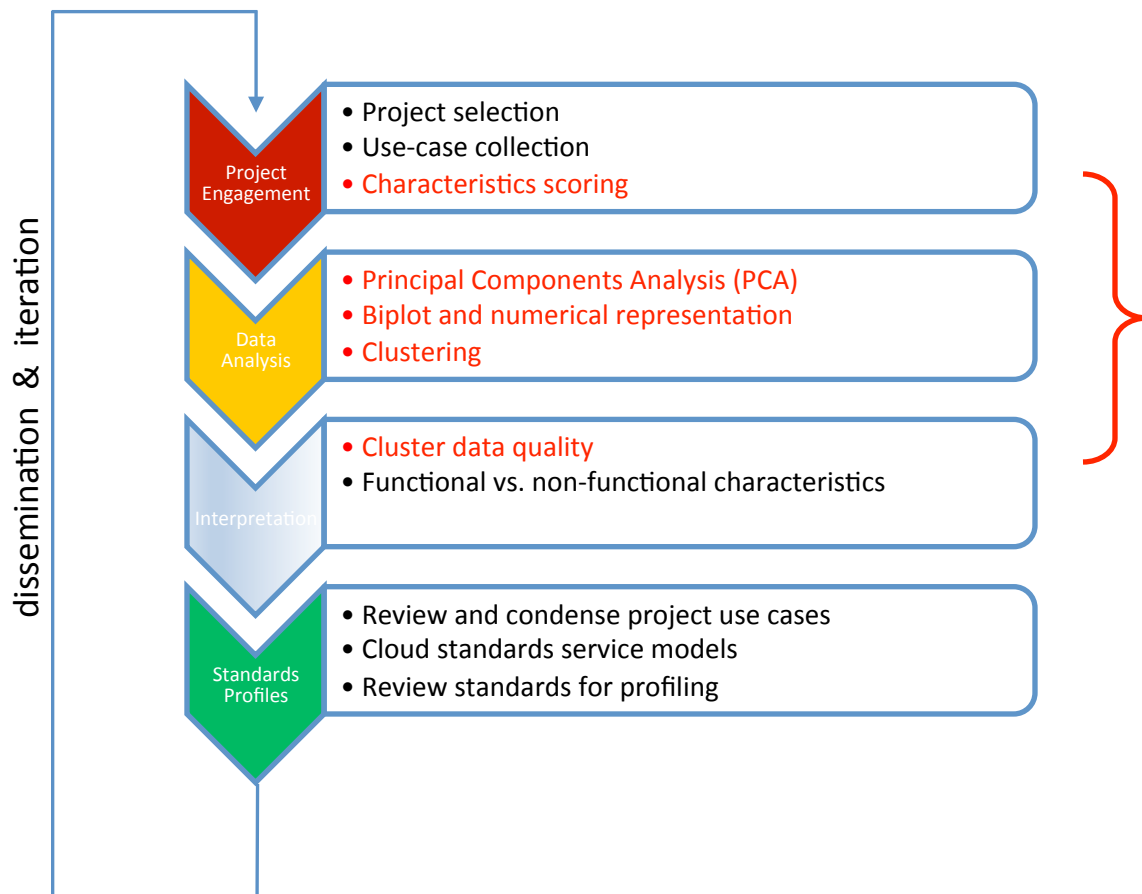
dissemination & iteration

Project Engagement
• Project selection
• Use-case collection
• Characteristics scoring

Data Analysis
• Principal Components Analysis (PCA)
• Biplot and numerical representation
• Clustering

Interpretation
• Cluster data quality
• Functional vs. non-functional characteristics

Standards Profiles
• Review and condense project use cases
• Cloud standards service models
• Review standards for profiling